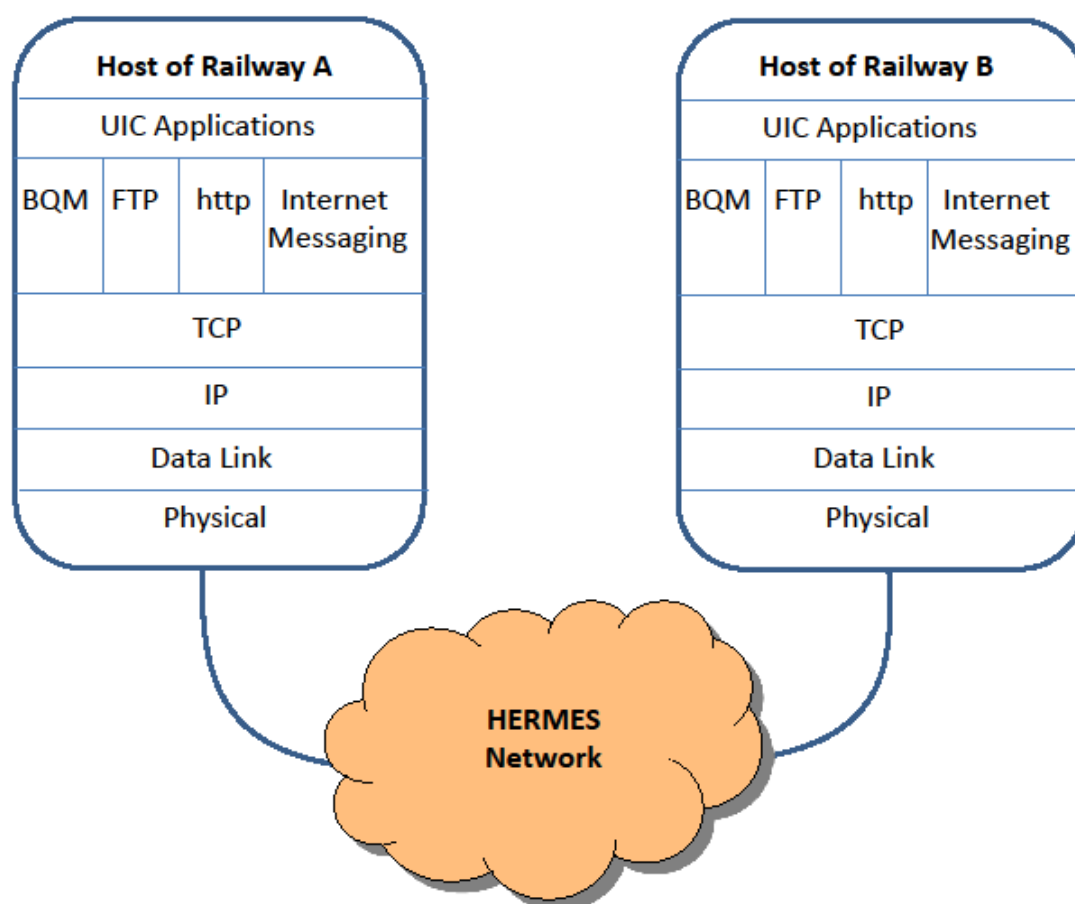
Host of Railway A

| UIC Applications | | | |
|---|---|---|---|
| BQM | FTP | http | Internet Messaging |
| TCP | | | |
| IP | | | |
| Data Link | | | |
| Physical | | | |

Host of Railway B

| UIC Applications | | | |
|---|---|---|---|
| BQM | FTP | http | Internet Messaging |
| TCP | | | |
| IP | | | |
| Data Link | | | |
| Physical | | | |

HERMES Network